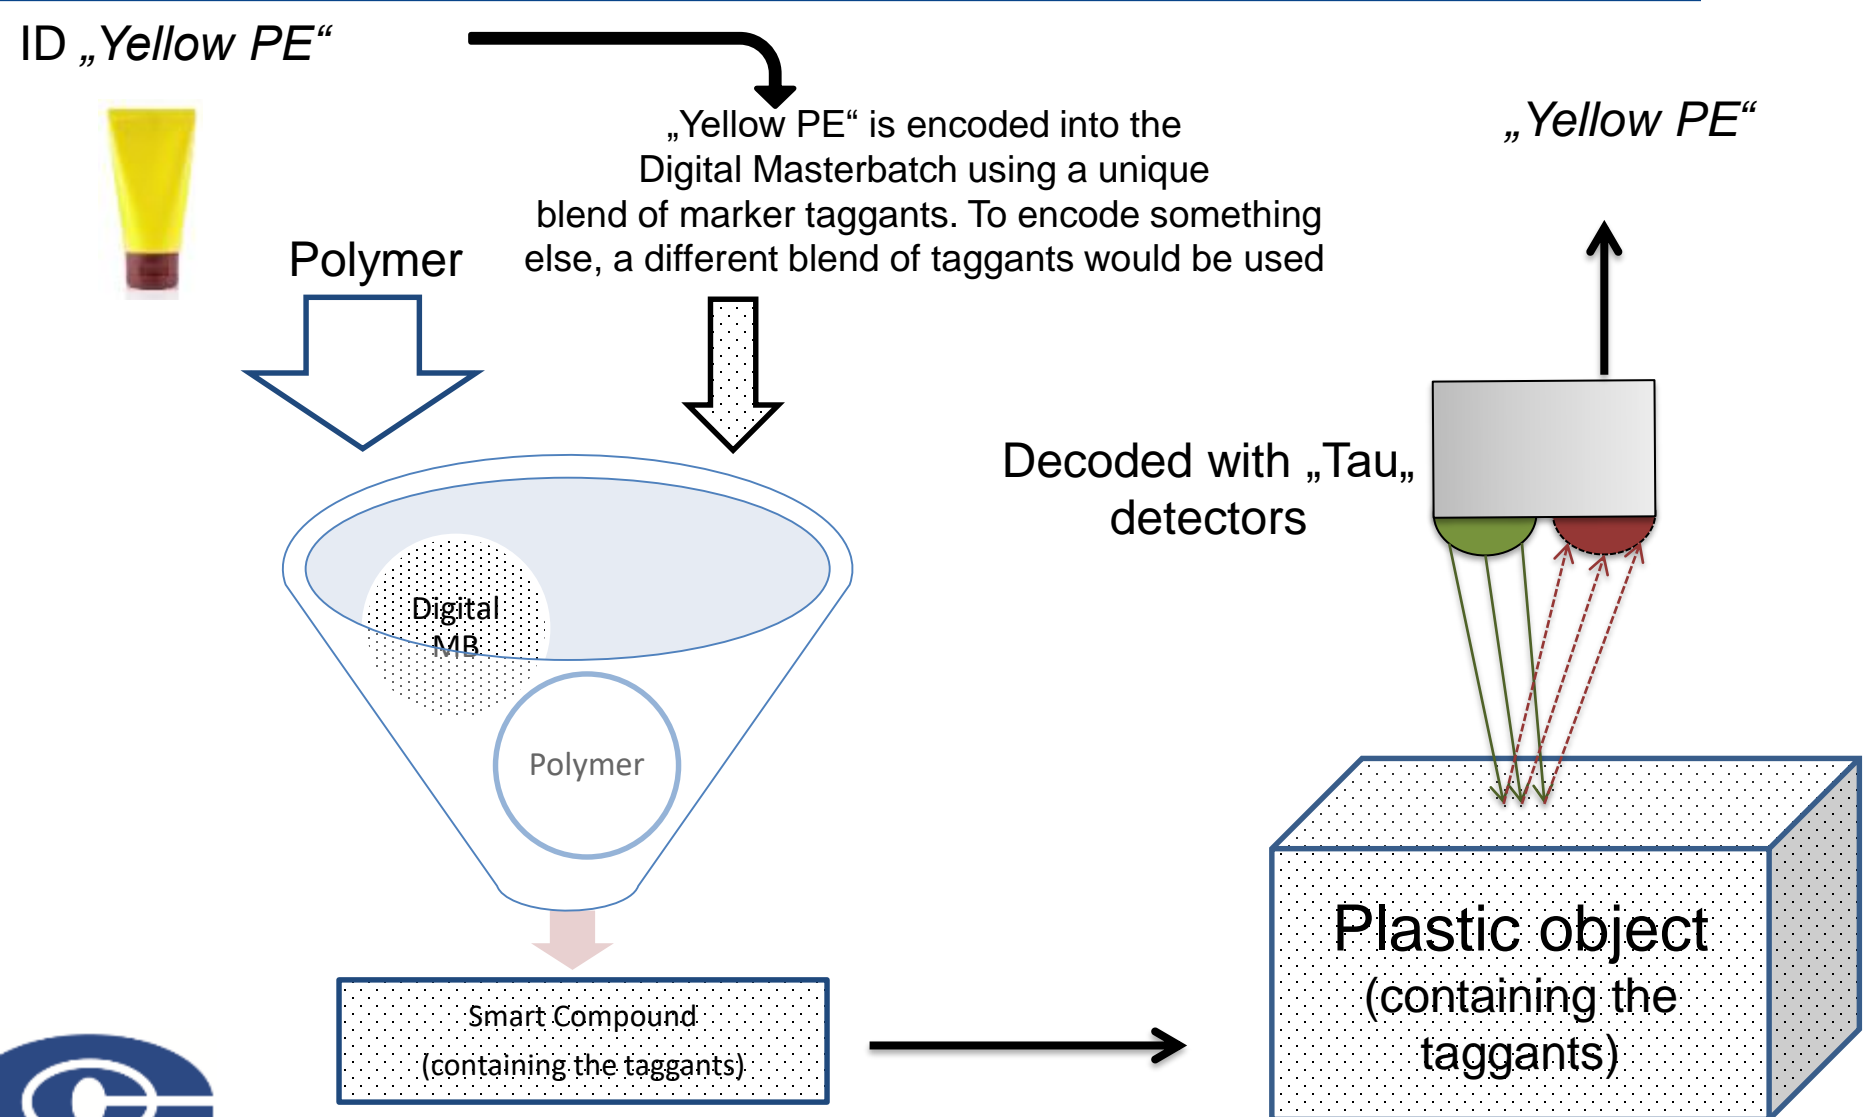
ID „Yellow PE“

„Yellow PE“ is encoded into the Digital Masterbatch using a unique blend of marker taggants. To encode something else, a different blend of taggants would be used

„Yellow PE“

Polymer

Decoded with „Tau„ detectors

Digital MB

Polymer

Smart Compound (containing the taggants)

Plastic object (containing the taggants)